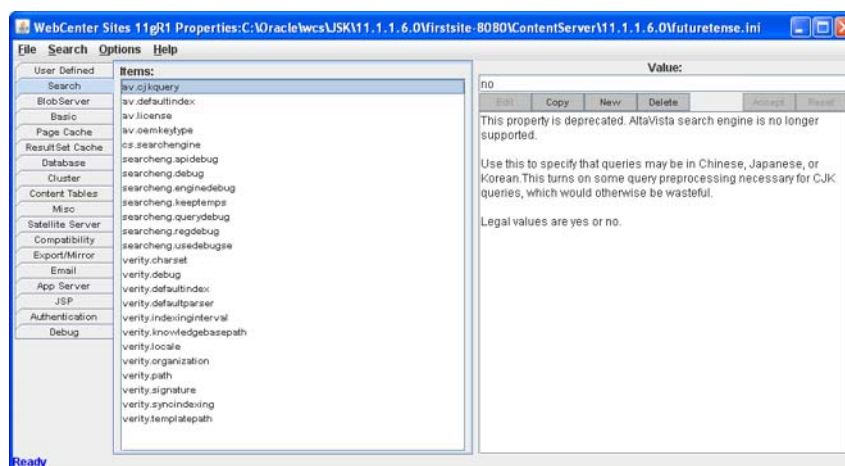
WebCenter Sites 11gR1 Properties:C:\Oracle\wcs\JSK\11.1.1.6.0\firstsite-8080\ContentServer\11.1.1.6.0\futuretense.ini

File Search Options Help

User Defined
Search
BlobServer
Basic
Page Cache
ResultSet Cache
Database
Cluster
Content Tables
Misc
Satellite Server
Compatibility
Export/Mirror
Email
App Server
JSP
Authentication
Debug

Items:
av.cjkquery
av.defaultindex
av.license
av.oemkeytype
cs.searchengine
searcheng.apidebug
searcheng.debug
searcheng.enginedebug
searcheng.keeptemps
searcheng.querydebug
searcheng.regdebug
searcheng.usedebugse
verity.charset
verity.debug
verity.defaultindex
verity.defaultparser
verity.indexinginterval
verity.knowledgebasepath
verity.locale
verity.organization
verity.path
verity.signature
verity.syncindexing
verity.templatepath

Value:
no

Edit Copy New Delete Accept Reset

This property is deprecated. AltaVista search engine is no longer supported.

Use this to specify that queries may be in Chinese, Japanese, or Korean.This turns on some query preprocessing necessary for CJK queries, which would otherwise be wasteful.

Legal values are yes or no.

Ready